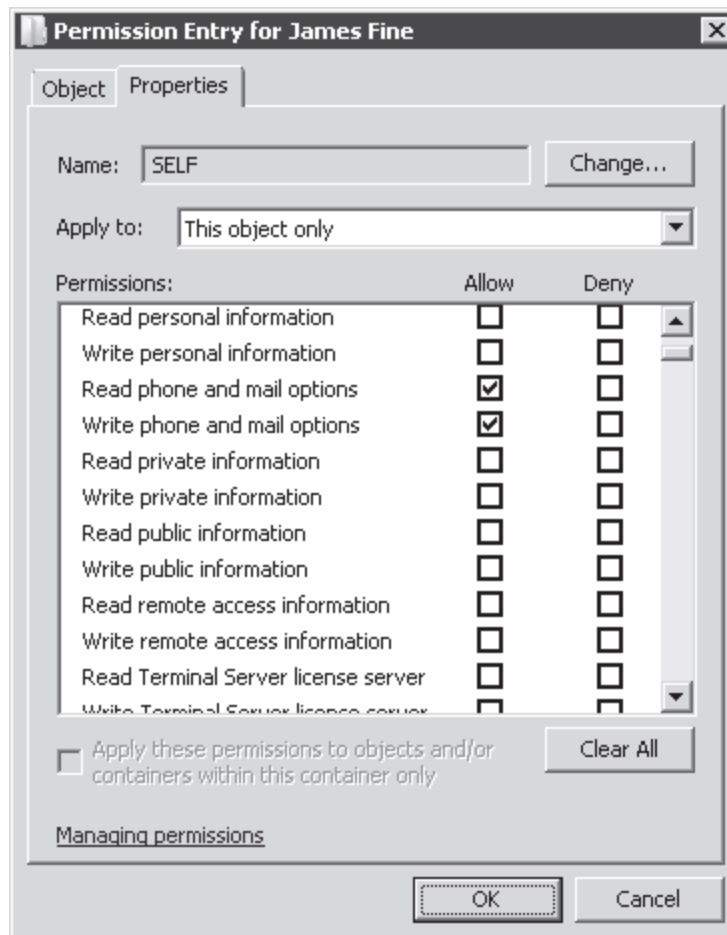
Permission Entry for James Fine

Object Properties

Name: SELF Change...

Apply to: This object only

| Permissions: | Allow | Deny |
|---|---|---|
| Read personal information | ☐ | ☐ |
| Write personal information | ☐ | ☐ |
| Read phone and mail options | ☑ | ☐ |
| Write phone and mail options | ☑ | ☐ |
| Read private information | ☐ | ☐ |
| Write private information | ☐ | ☐ |
| Read public information | ☐ | ☐ |
| Write public information | ☐ | ☐ |
| Read remote access information | ☐ | ☐ |
| Write remote access information | ☐ | ☐ |
| Read Terminal Server license server | ☐ | ☐ |
| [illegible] | ☐ | ☐ |

Apply these permissions to objects and/or containers within this container only

Clear All

Managing permissions

OK Cancel